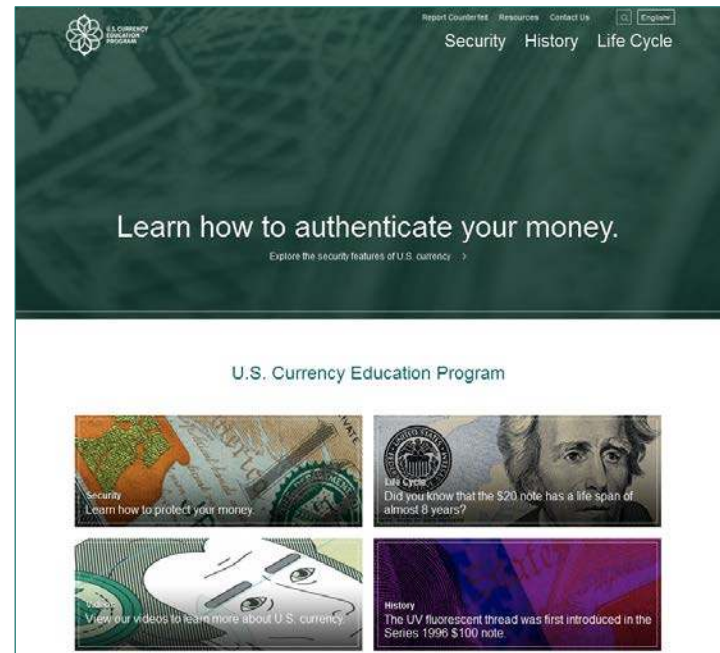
U.S. CURRENCY EDUCATION PROGRAM

Report Counterfeit Resources Contact Us English

Security History Life Cycle

Learn how to authenticate your money.

Explore the security features of U.S. currency >

U.S. Currency Education Program

Security
Learn how to protect your money.

Life Cycle
Did you know that the $20 note has a life span of almost 8 years?

Videos
View our videos to learn more about U.S. currency.

History
The UV fluorescent thread was first introduced in the Series 1996 $100 note.